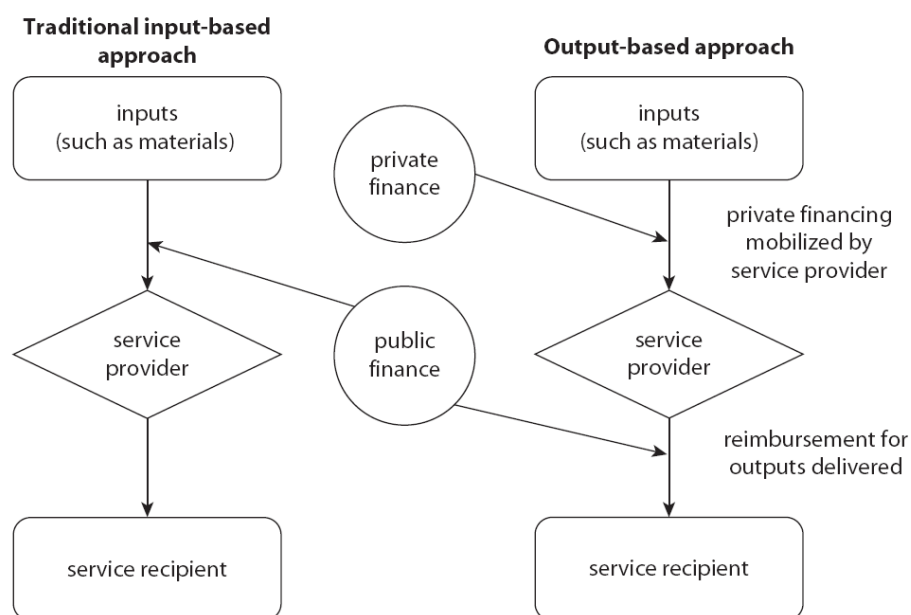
Traditional input-based approach

inputs (such as materials)

service provider

service recipient

private finance

public finance

Output-based approach

inputs (such as materials)

private financing mobilized by service provider

service provider

reimbursement for outputs delivered

service recipient